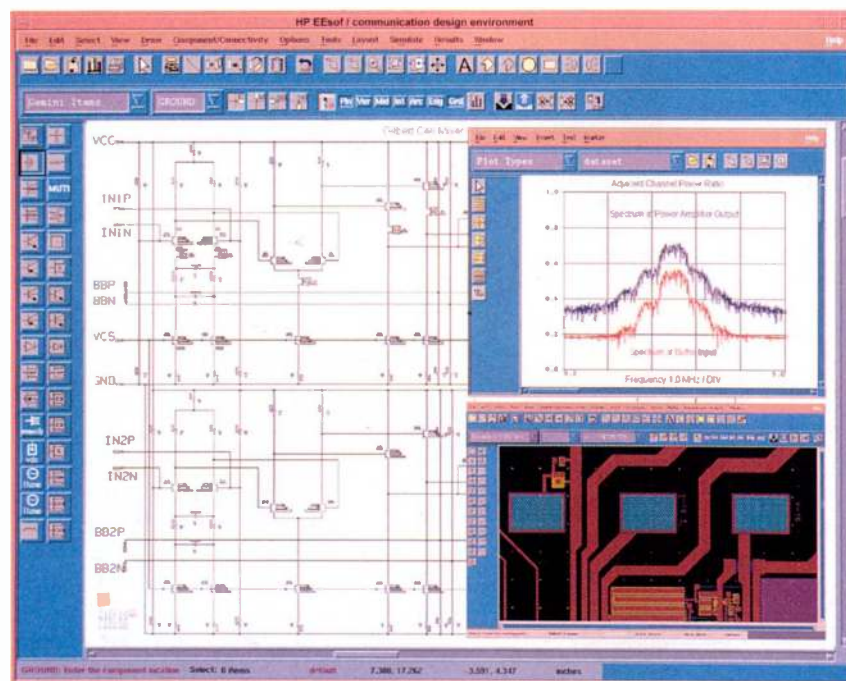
HP EEsof / communication design environment

File Edit Select View Draw Component/Connectivity Options Tools Layout Simulate Results Window

Help

Gemini Items

GROUND

MUTI

VCC

IN1P

IN1N

BBP

BBN

VCS

GND

IN2P

IN2N

BB2P

BB2N

Gilbert Cell Mixer

File Edit View Insert Tool Marker

Help

Plot Types

dataset

Adjacent Channel Power Ratio

Spectrum of Power Amplifier Output

Spectrum of Buffer Input

Frequency 1.0 MHz / DIV

1.0

0.8

0.6

0.4

0.2

0.0

GROUND: Enter the component location

Select: 0 items

default

7.380, 17.262

3.591, 4.347

inches